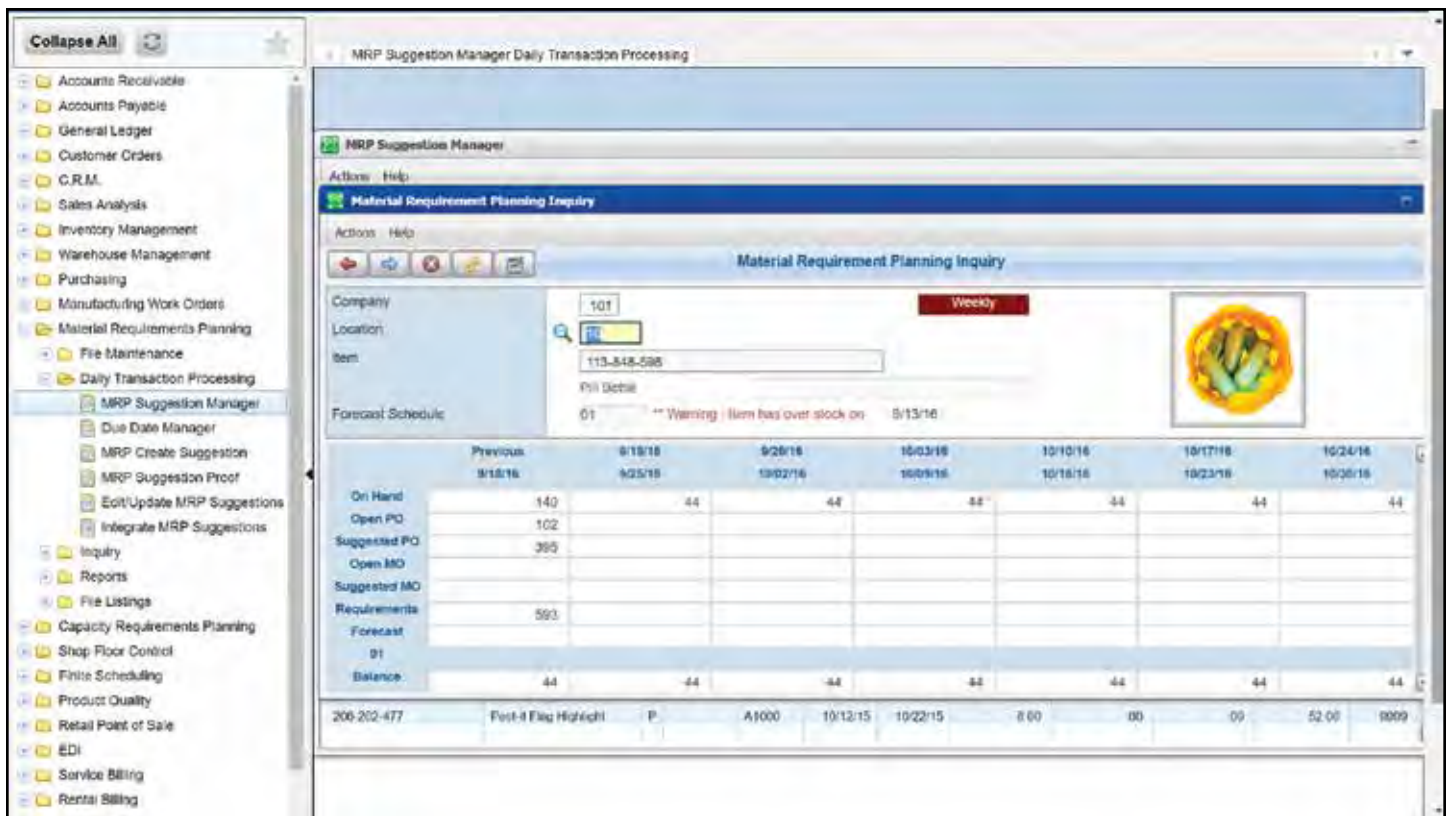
Collapse All

Accounts Receivable
Accounts Payable
General Ledger
Customer Orders
C.R.M.
Sales Analysis
Inventory Management
Warehouse Management
Purchasing
Manufacturing Work Orders
Material Requirements Planning
File Maintenance
Daily Transaction Processing
MRP Suggestion Manager
Due Date Manager
MRP Create Suggestion
MRP Suggestion Proof
Edit/Update MRP Suggestions
Integrate MRP Suggestions
Inquiry
Reports
File Listings
Capacity Requirements Planning
Shop Floor Control
Finite Scheduling
Product Quality
Retail Point of Sale
EDI
Service Billing
Rental Billing

MRP Suggestion Manager Daily Transaction Processing

MRP Suggestion Manager

Actions Help

Material Requirement Planning Inquiry

Actions Help

Material Requirement Planning Inquiry

Company 101
Weekly
Location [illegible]
Item 113-848-598
Pril Betsie
Forecast Schedule 01 ** Warning : Item has over stock on 9/13/16

| | Previous 9/18/16 | 9/19/16 9/25/16 | 9/26/16 10/02/16 | 10/03/16 10/09/16 | 10/10/16 10/16/16 | 10/17/16 10/23/16 | 10/24/16 10/30/16 |
|---|---|---|---|---|---|---|---|
| On Hand | 140 | 44 | 44 | 44 | 44 | 44 | 44 |
| Open PO | 102 | | | | | | |
| Suggested PO | 395 | | | | | | |
| Open MO | | | | | | | |
| Suggested MO | | | | | | | |
| Requirements | 593 | | | | | | |
| Forecast 01 | | | | | | | |
| Balance | 44 | 44 | 44 | 44 | 44 | 44 | 44 |

| 206-202-477 | Post-it Flag Highlight | P | A1000 | 10/12/15 | 10/22/15 | 8.00 | 00 | 00 | 52.00 | 0009 |
|---|---|---|---|---|---|---|---|---|---|---|